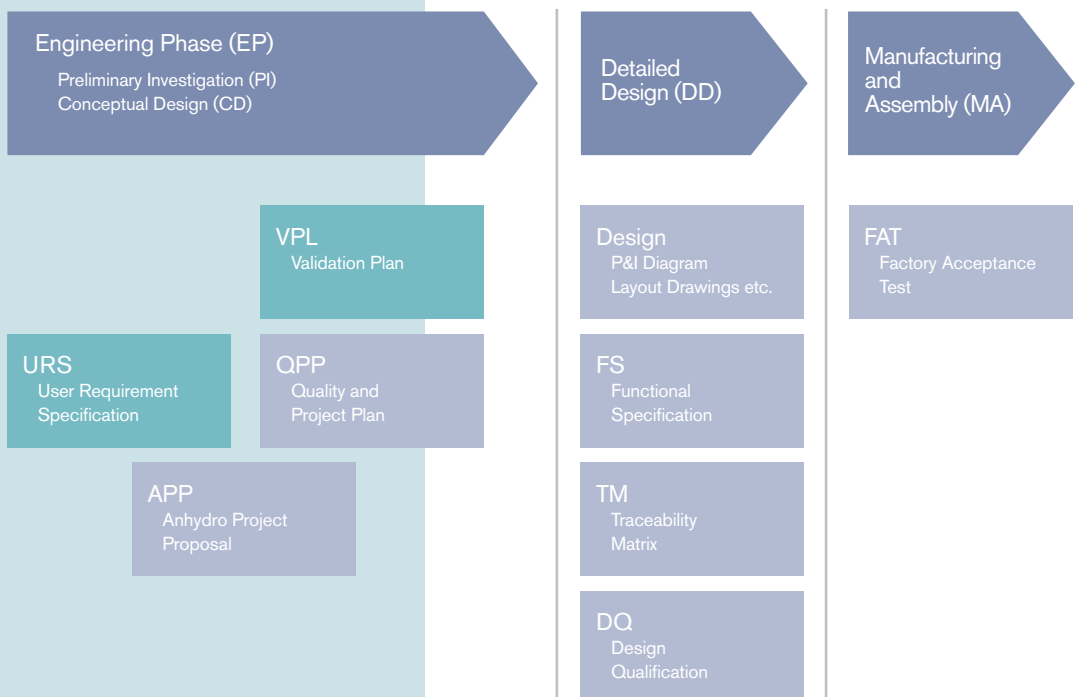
Engineering Phase (EP)
Preliminary Investigation (PI)
Conceptual Design (CD)

Detailed Design (DD)

Manufacturing and Assembly (MA)

VPL
Validation Plan

URS
User Requirement Specification

QPP
Quality and Project Plan

APP
Anhydro Project Proposal

Design
P&I Diagram
Layout Drawings etc.

FS
Functional Specification

TM
Traceability Matrix

DQ
Design Qualification

FAT
Factory Acceptance Test